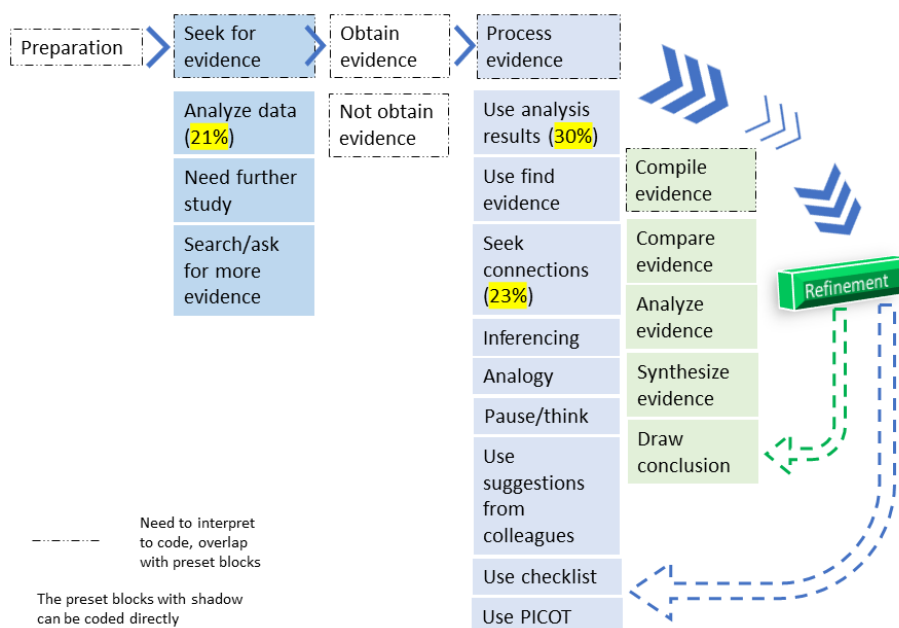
Preparation

Seek for evidence

Analyze data (21%)

Need further study

Search/ask for more evidence

Obtain evidence

Not obtain evidence

Process evidence

Use analysis results (30%)

Use find evidence

Seek connections (23%)

Inferencing

Analogy

Pause/think

Use suggestions from colleagues

Use checklist

Use PICOT

Compile evidence

Compare evidence

Analyze evidence

Synthesize evidence

Draw conclusion

Refinement

Need to interpret to code, overlap with preset blocks

The preset blocks with shadow can be coded directly